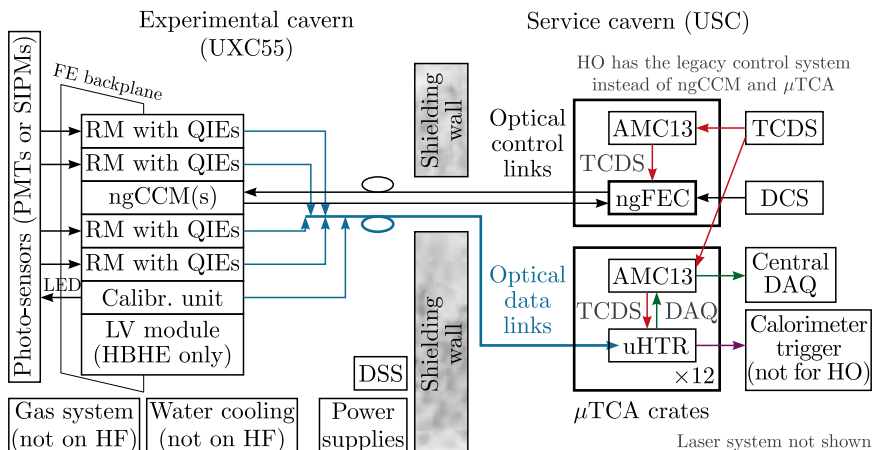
Experimental cavern (UXC55)

Service cavern (USC)

HO has the legacy control system instead of ngCCM and $\mu$TCA

Photo-sensors (PMTs or SIPMs)

FE backplane

RM with QIEs
RM with QIEs
ngCCM(s)
RM with QIEs
RM with QIEs
Calibr. unit
LV module (HBHE only)

LED

Shielding wall

Optical control links

AMC13
TCDS
TCDS
ngFEC
DCS

Optical data links

Shielding wall

AMC13
TCDS
DAQ
uHTR
$\times 12$

Central DAQ

Calorimeter trigger (not for HO)

$\mu$TCA crates

DSS

Gas system (not on HF)

Water cooling (not on HF)

Power supplies

Laser system not shown